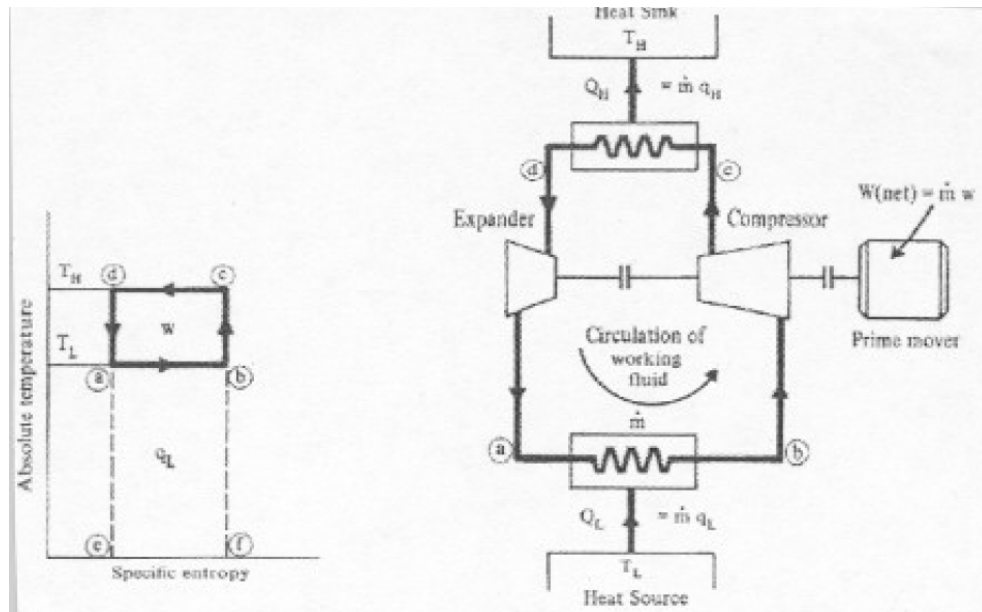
$T_H$
d
c
w
$T_L$
a
b
Absolute temperature
$q_L$
e
f
Specific entropy

Heat Sink
$T_H$
$Q_H$
$= \dot{m}\, q_H$
d
c
Expander
Compressor
W(net) = $\dot{m}$ w
Circulation of working fluid
Prime mover
$\dot{m}$
a
b
$Q_L$
$= \dot{m}\, q_L$
$T_L$
Heat Source